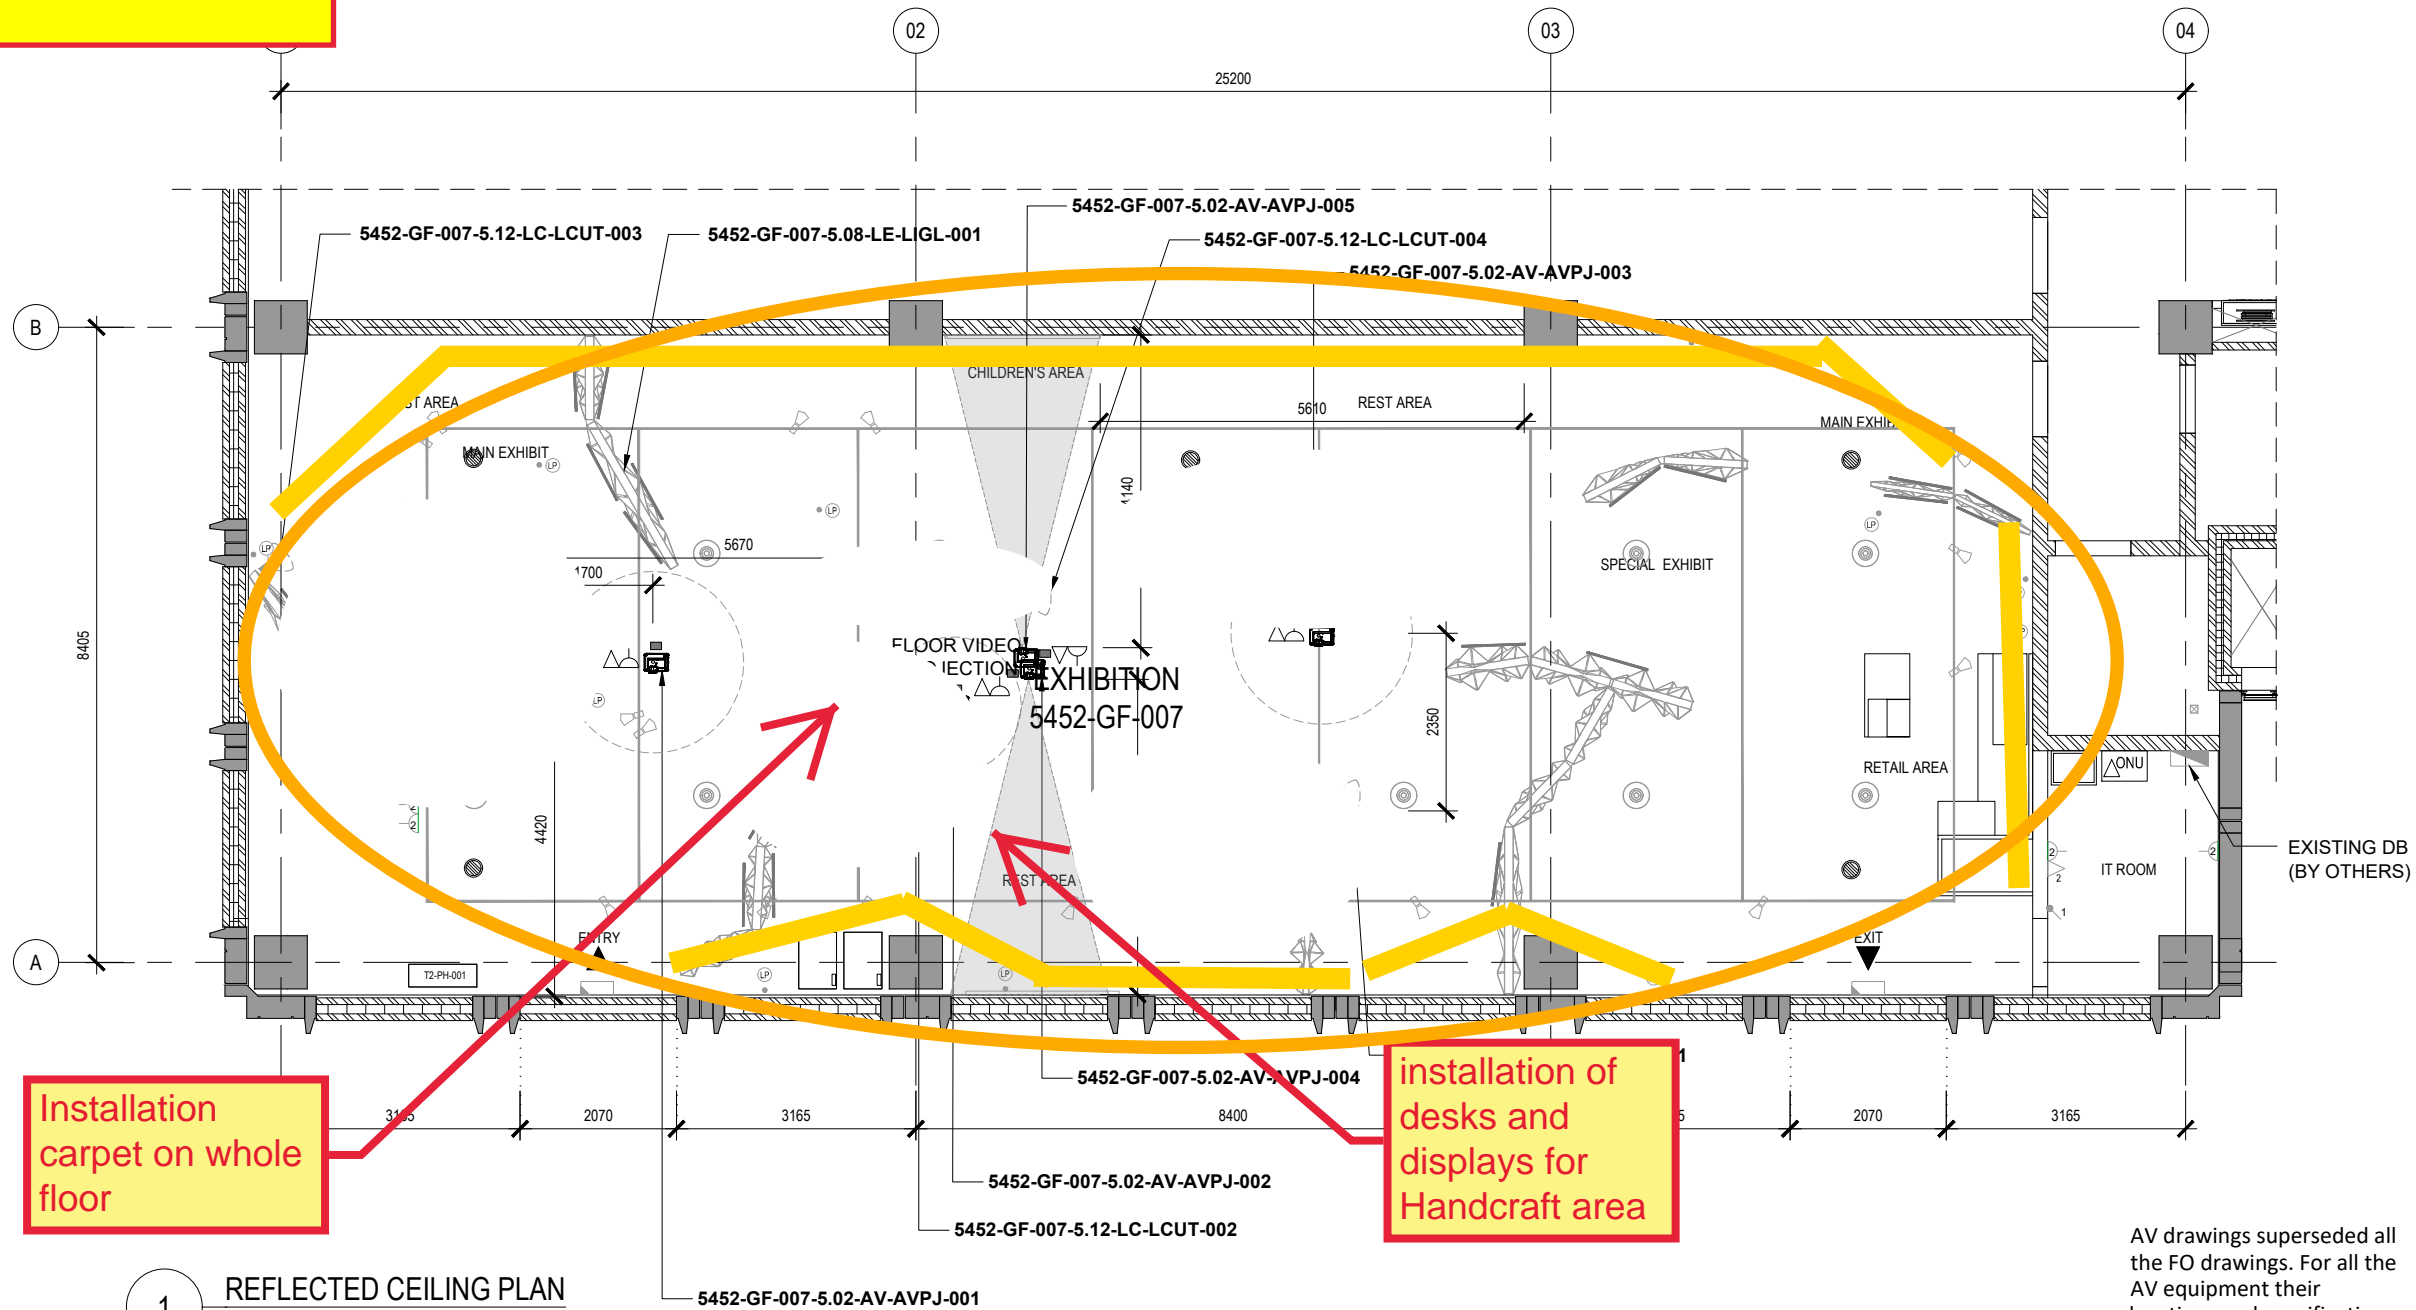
02
03
04
25200
5452-GF-007-5.02-AV-AVPJ-005
5452-GF-007-5.12-LC-LCUT-003
5452-GF-007-5.08-LE-LIGL-001
5452-GF-007-5.12-LC-LCUT-004
5452-GF-007-5.02-AV-AVPJ-003
B
CHILDREN'S AREA
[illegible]T AREA
5610
REST AREA
MAIN EXHI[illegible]
MAIN EXHIBIT
LP
4140
LP
5670
LP
1700
SPECIAL EXHIBIT
LP
8405
FLOOR VIDEO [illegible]JECTION
EXHIBITION
5452-GF-007
2350
LP
RETAIL AREA
ONU
4420
EXISTING DB
(BY OTHERS)
IT ROOM
REST AREA
ENTRY
EXIT
A
T2-PH-001
LP
LP
Installation carpet on whole floor
installation of desks and displays for Handcraft area
5452-GF-007-5.02-AV-AVPJ-004
31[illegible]5
2070
3165
8400
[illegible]5
2070
3165
5452-GF-007-5.02-AV-AVPJ-002
5452-GF-007-5.12-LC-LCUT-002
1
REFLECTED CEILING PLAN
5452-GF-007-5.02-AV-AVPJ-001
AV drawings superseded all the FO drawings. For all the AV equipment their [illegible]